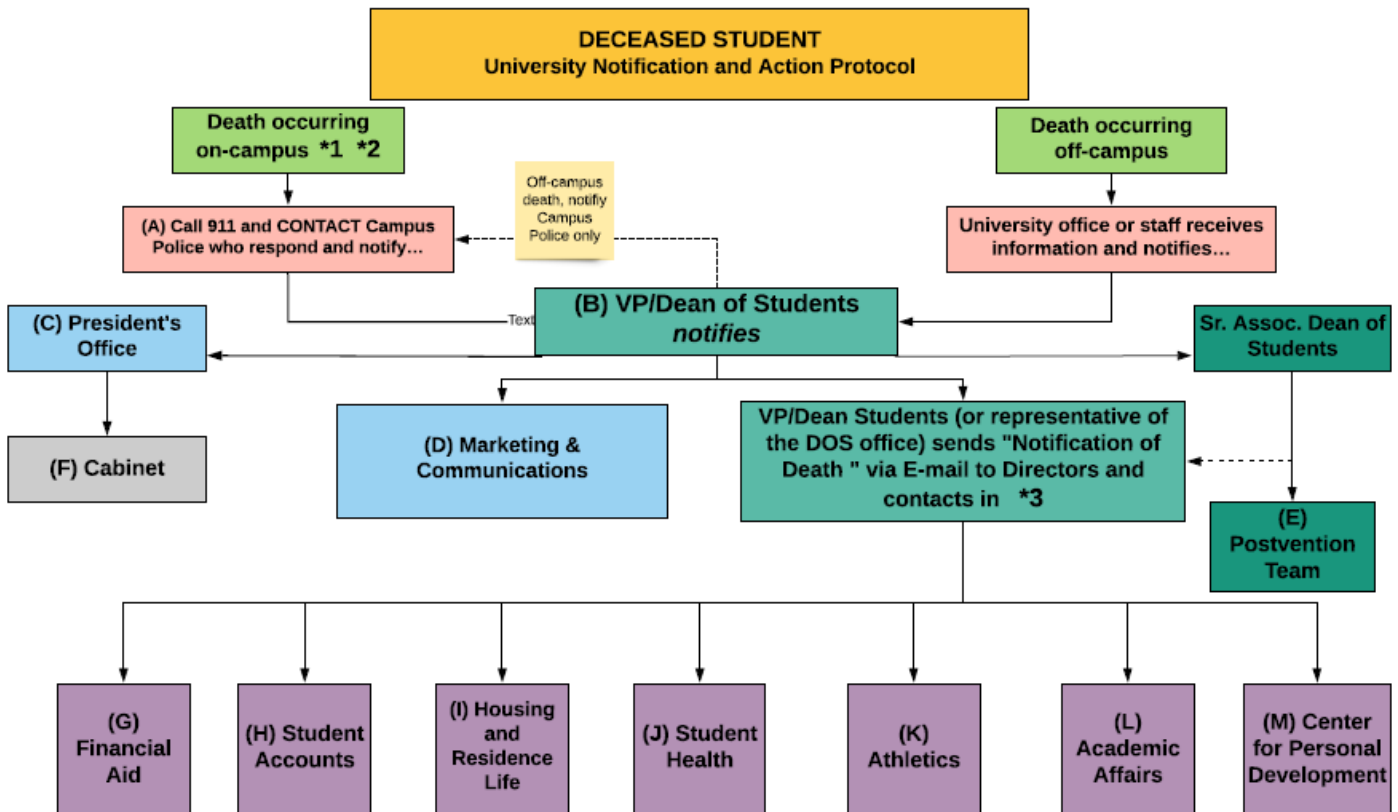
DECEASED STUDENT
University Notification and Action Protocol

Death occurring on-campus *1 *2

Death occurring off-campus

Off-campus death, notify Campus Police only

(A) Call 911 and CONTACT Campus Police who respond and notify…

University office or staff receives information and notifies…

Text

(B) VP/Dean of Students notifies

(C) President's Office

Sr. Assoc. Dean of Students

(F) Cabinet

(D) Marketing & Communications

VP/Dean Students (or representative of the DOS office) sends "Notification of Death " via E-mail to Directors and contacts in *3

(E) Postvention Team

(G) Financial Aid

(H) Student Accounts

(I) Housing and Residence Life

(J) Student Health

(K) Athletics

(L) Academic Affairs

(M) Center for Personal Development